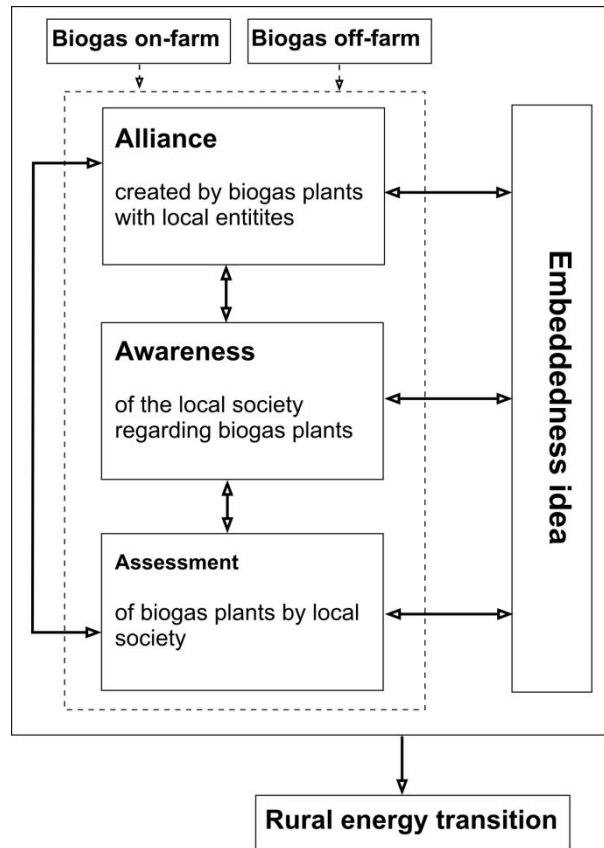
Biogas on-farm

Biogas off-farm

Alliance

created by biogas plants with local entitites

Awareness

of the local society regarding biogas plants

Assessment

of biogas plants by local society

Embeddedness idea

Rural energy transition